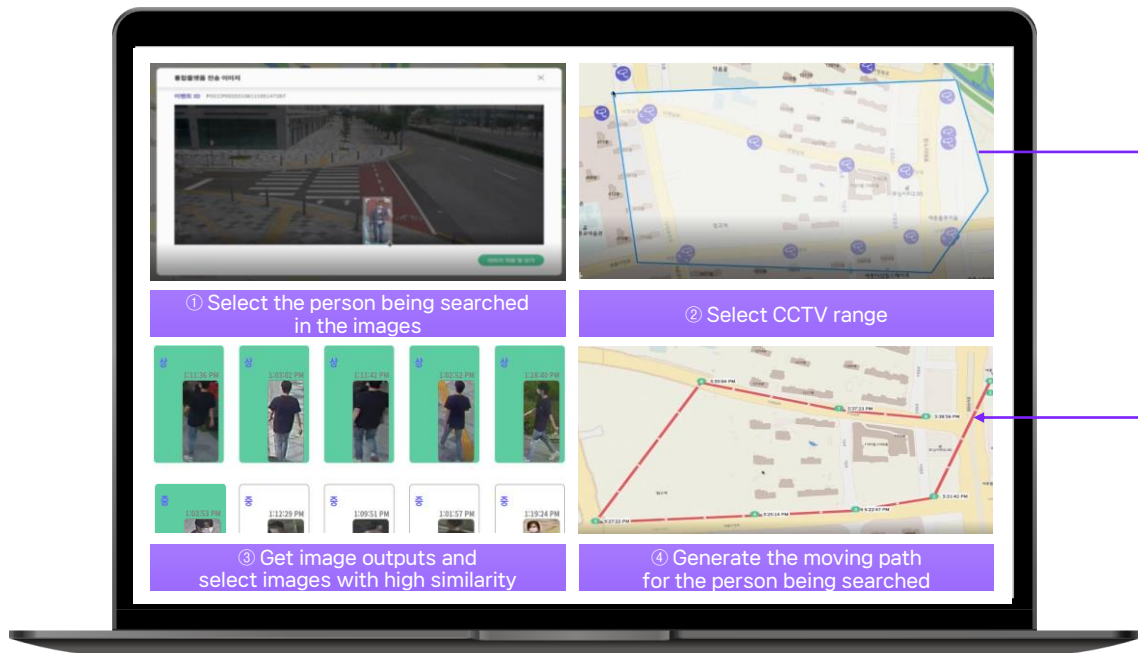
통합플랫폼 전송 이미지

① Select the person being searched in the images

② Select CCTV range

| 상 | 상 | 상 | 상 | 상 |
|---|---|---|---|---|
| 1:11:36 PM | 1:03:02 PM | 1:11:42 PM | 1:02:52 PM | 1:18:40 PM |

| 중 | 중 | 중 | 중 | 중 |
|---|---|---|---|---|
| 1:03:53 PM | 1:12:29 PM | 1:09:51 PM | 1:01:57 PM | 1:19:24 PM |

③ Get image outputs and select images with high similarity

④ Generate the moving path for the person being searched